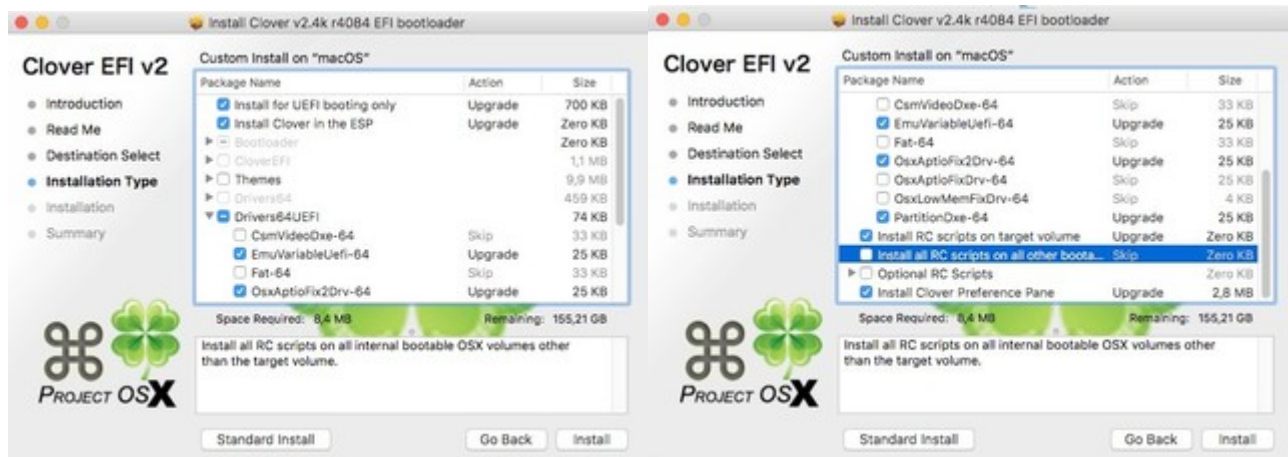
Install Clover v2.4k r4084 EFI bootloader

Clover EFI v2

Introduction
Read Me
Destination Select
Installation Type
Installation
Summary

Custom Install on "macOS"

| Package Name | Action | Size |
|---|---|---|
| Install for UEFI booting only | Upgrade | 700 KB |
| Install Clover in the ESP | Upgrade | Zero KB |
| Bootloader | | Zero KB |
| CloverEFI | | 1,1 MB |
| Themes | | 9,9 MB |
| Drivers64 | | 459 KB |
| Drivers64UEFI | | 74 KB |
| CsmVideoDxe-64 | Skip | 33 KB |
| EmuVariableUefi-64 | Upgrade | 25 KB |
| Fat-64 | Skip | 33 KB |
| OsxAptioFix2Drv-64 | Upgrade | 25 KB |

Space Required: 8,4 MB Remaining: 155,21 GB

Install all RC scripts on all internal bootable OSX volumes other than the target volume.

PROJECT OSX

Standard Install Go Back Install

Install Clover v2.4k r4084 EFI bootloader

Clover EFI v2

Introduction
Read Me
Destination Select
Installation Type
Installation
Summary

Custom Install on "macOS"

| Package Name | Action | Size |
|---|---|---|
| CsmVideoDxe-64 | Skip | 33 KB |
| EmuVariableUefi-64 | Upgrade | 25 KB |
| Fat-64 | Skip | 33 KB |
| OsxAptioFix2Drv-64 | Upgrade | 25 KB |
| OsxAptioFixDrv-64 | Skip | 25 KB |
| OsxLowMemFixDrv-64 | Skip | 4 KB |
| PartitionDxe-64 | Upgrade | 25 KB |
| Install RC scripts on target volume | Upgrade | Zero KB |
| Install all RC scripts on all other boota... | Skip | Zero KB |
| Optional RC Scripts | | Zero KB |
| Install Clover Preference Pane | Upgrade | 2,8 MB |

Space Required: 8,4 MB Remaining: 155,21 GB

Install all RC scripts on all internal bootable OSX volumes other than the target volume.

PROJECT OSX

Standard Install Go Back Install